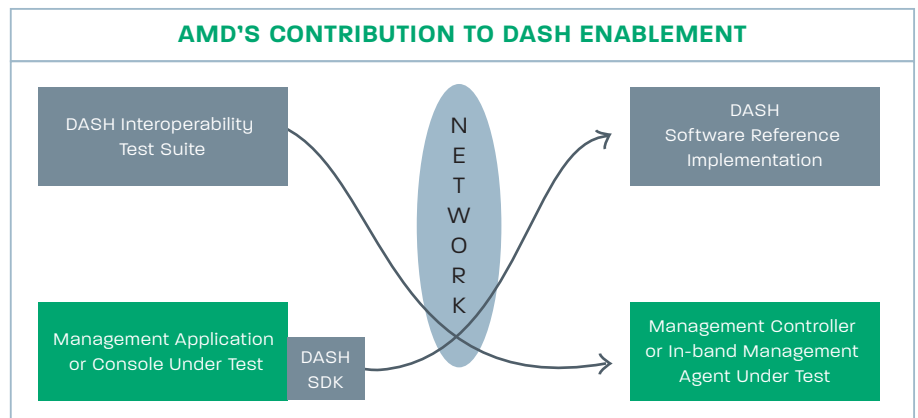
AMD'S CONTRIBUTION TO DASH ENABLEMENT

DASH Interoperability Test Suite

NETWORK

DASH Software Reference Implementation

Management Application or Console Under Test

DASH SDK

Management Controller or In-band Management Agent Under Test